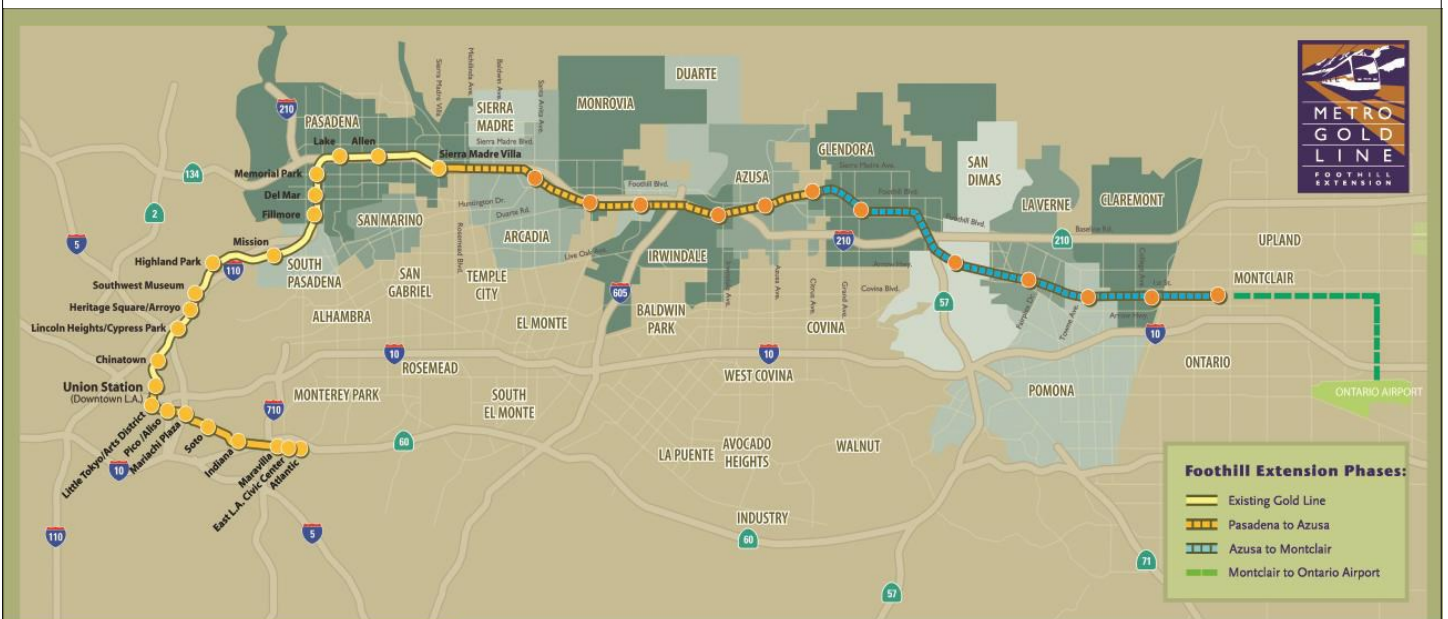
METRO GOLD LINE
FOOTHILL EXTENSION

DUARTE
MONROVIA
SIERRA MADRE
PASADENA
GLENDORA
SAN DIMAS
LA VERNE
CLAREMONT
UPLAND
MONTCLAIR
AZUSA
ARCADIA
IRWINDALE
SAN MARINO
SOUTH PASADENA
SAN GABRIEL
TEMPLE CITY
ALHAMBRA
EL MONTE
BALDWIN PARK
COVINA
ROSEMEAD
MONTEREY PARK
SOUTH EL MONTE
WEST COVINA
POMONA
ONTARIO
ONTARIO AIRPORT
LA PUENTE
AVOCADO HEIGHTS
WALNUT
INDUSTRY

Sierra Madre Villa
Allen
Lake
Memorial Park
Del Mar
Fillmore
Mission
Highland Park
Southwest Museum
Heritage Square/Arroyo
Lincoln Heights/Cypress Park
Chinatown
Union Station
(Downtown L.A.)
Little Tokyo/Arts District
Pico /Aliso
Mariachi Plaza
Soto
Indiana
Maravilla
East L.A. Civic Center
Atlantic

Sierra Madre Villa
Michillinda Ave.
Baldwin Ave.
Santa Anita Ave.
Sierra Madre Blvd.
Foothill Blvd.
Huntington Dr.
Duarte Rd.
Rosemead Blvd.
Live Oak Ave.
Azusa Ave.
Citrus Ave.
Grand Ave.
Covina Blvd.
Sierra Madre Ave.
Foothill Blvd.
Arrow Hwy.
Baseline Rd.
Fairplex Dr.
Towne Ave.
College Ave.
Arrow Hwy.

210
134
2
5
110
605
10
710
60
57
71

Foothill Extension Phases:
Existing Gold Line
Pasadena to Azusa
Azusa to Montclair
Montclair to Ontario Airport